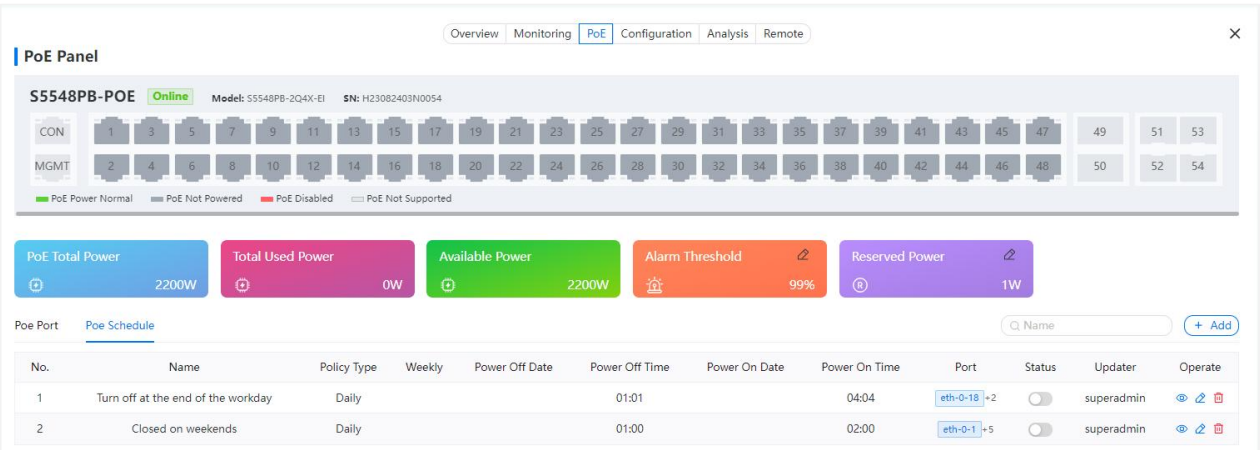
Overview Monitoring PoE Configuration Analysis Remote

×

PoE Panel

S5548PB-POE Online Model: S5548PB-2Q4X-EI SN: H23082403N0054

CON 1 3 5 7 9 11 13 15 17 19 21 23 25 27 29 31 33 35 37 39 41 43 45 47 49 51 53

MGMT 2 4 6 8 10 12 14 16 18 20 22 24 26 28 30 32 34 36 38 40 42 44 46 48 50 52 54

PoE Power Normal PoE Not Powered PoE Disabled PoE Not Supported

PoE Total Power 2200W

Total Used Power 0W

Available Power 2200W

Alarm Threshold 99%

Reserved Power 1W

Poe Port Poe Schedule

Name

+ Add

| No. | Name | Policy Type | Weekly | Power Off Date | Power Off Time | Power On Date | Power On Time | Port | Status | Updater | Operate |
|---|---|---|---|---|---|---|---|---|---|---|---|
| 1 | Turn off at the end of the workday | Daily | | | 01:01 | | 04:04 | eth-0-18 +2 | | superadmin | |
| 2 | Closed on weekends | Daily | | | 01:00 | | 02:00 | eth-0-1 +5 | | superadmin | |